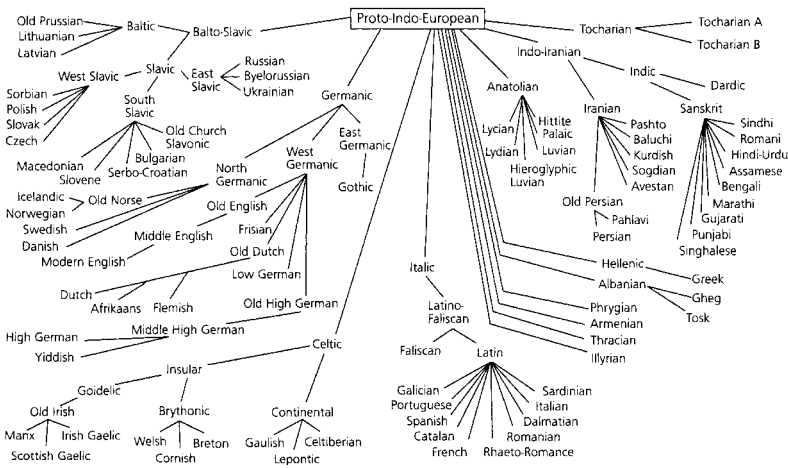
Proto-Indo-European

Old Prussian
Lithuanian
Latvian
Baltic
Balto-Slavic
Slavic
West Slavic
East Slavic
Russian
Byelorussian
Ukrainian
Sorbian
Polish
Slovak
Czech
South Slavic
Old Church Slavonic
Macedonian
Slovene
Bulgarian
Serbo-Croatian

Germanic
North Germanic
West Germanic
East Germanic
Gothic
Icelandic
Old Norse
Norwegian
Swedish
Danish
Old English
Middle English
Modern English
Frisian
Old Dutch
Low German
Dutch
Afrikaans
Flemish
Old High German
Middle High German
High German
Yiddish

Celtic
Insular
Goidelic
Old Irish
Manx
Irish Gaelic
Scottish Gaelic
Brythonic
Welsh
Breton
Cornish
Continental
Gaulish
Celtiberian
Lepontic

Tocharian
Tocharian A
Tocharian B
Indo-Iranian
Indic
Dardic
Sanskrit
Sindhi
Romani
Hindi-Urdu
Assamese
Bengali
Marathi
Gujarati
Punjabi
Singhalese
Iranian
Pashto
Baluchi
Kurdish
Sogdian
Avestan
Old Persian
Pahlavi
Persian

Anatolian
Lycian
Lydian
Hittite
Palaic
Luvian
Hieroglyphic Luvian

Hellenic
Greek
Albanian
Gheg
Tosk
Phrygian
Armenian
Thracian
Illyrian

Italic
Latino-Faliscan
Faliscan
Latin
Galician
Portuguese
Spanish
Catalan
French
Sardinian
Italian
Dalmatian
Romanian
Rhaeto-Romance